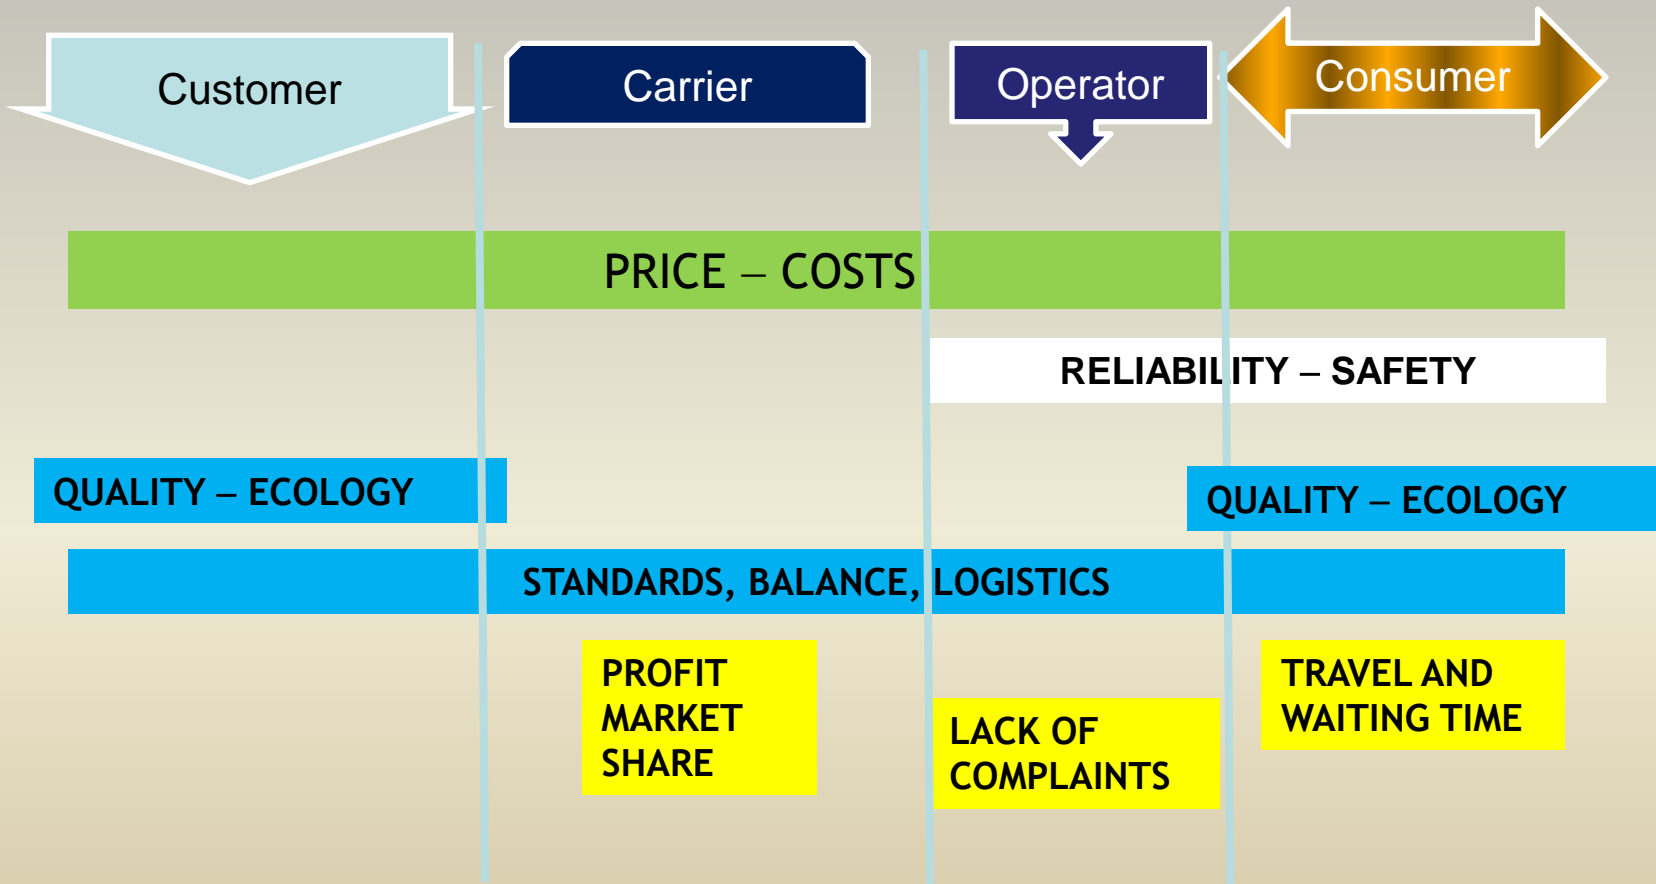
Customer

Carrier

Operator

Consumer

PRICE – COSTS

RELIABILITY – SAFETY

QUALITY – ECOLOGY

QUALITY – ECOLOGY

STANDARDS, BALANCE, LOGISTICS

PROFIT MARKET SHARE

LACK OF COMPLAINTS

TRAVEL AND WAITING TIME